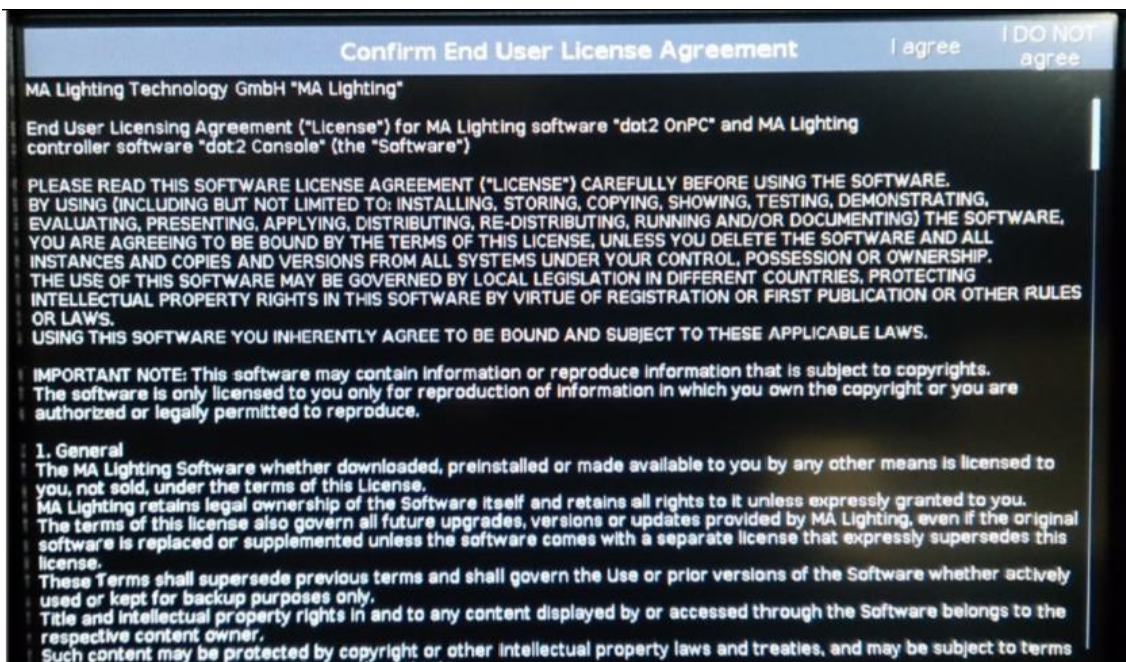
Confirm End User License Agreement

I agree

I DO NOT agree

MA Lighting Technology GmbH "MA Lighting"

End User Licensing Agreement ("License") for MA Lighting software "dot2 OnPC" and MA Lighting controller software "dot2 Console" (the "Software")

PLEASE READ THIS SOFTWARE LICENSE AGREEMENT ("LICENSE") CAREFULLY BEFORE USING THE SOFTWARE. BY USING (INCLUDING BUT NOT LIMITED TO: INSTALLING, STORING, COPYING, SHOWING, TESTING, DEMONSTRATING, EVALUATING, PRESENTING, APPLYING, DISTRIBUTING, RE-DISTRIBUTING, RUNNING AND/OR DOCUMENTING) THE SOFTWARE, YOU ARE AGREEING TO BE BOUND BY THE TERMS OF THIS LICENSE, UNLESS YOU DELETE THE SOFTWARE AND ALL INSTANCES AND COPIES AND VERSIONS FROM ALL SYSTEMS UNDER YOUR CONTROL, POSSESSION OR OWNERSHIP. THE USE OF THIS SOFTWARE MAY BE GOVERNED BY LOCAL LEGISLATION IN DIFFERENT COUNTRIES, PROTECTING INTELLECTUAL PROPERTY RIGHTS IN THIS SOFTWARE BY VIRTUE OF REGISTRATION OR FIRST PUBLICATION OR OTHER RULES OR LAWS.
USING THIS SOFTWARE YOU INHERENTLY AGREE TO BE BOUND AND SUBJECT TO THESE APPLICABLE LAWS.

IMPORTANT NOTE: This software may contain information or reproduce information that is subject to copyrights. The software is only licensed to you only for reproduction of information in which you own the copyright or you are authorized or legally permitted to reproduce.

1. General
The MA Lighting Software whether downloaded, preinstalled or made available to you by any other means is licensed to you, not sold, under the terms of this License.
MA Lighting retains legal ownership of the Software itself and retains all rights to it unless expressly granted to you.
The terms of this license also govern all future upgrades, versions or updates provided by MA Lighting, even if the original software is replaced or supplemented unless the software comes with a separate license that expressly supersedes this license.
These Terms shall supersede previous terms and shall govern the Use or prior versions of the Software whether actively used or kept for backup purposes only.
Title and intellectual property rights in and to any content displayed by or accessed through the Software belongs to the respective content owner.
Such content may be protected by copyright or other intellectual property laws and treaties, and may be subject to terms